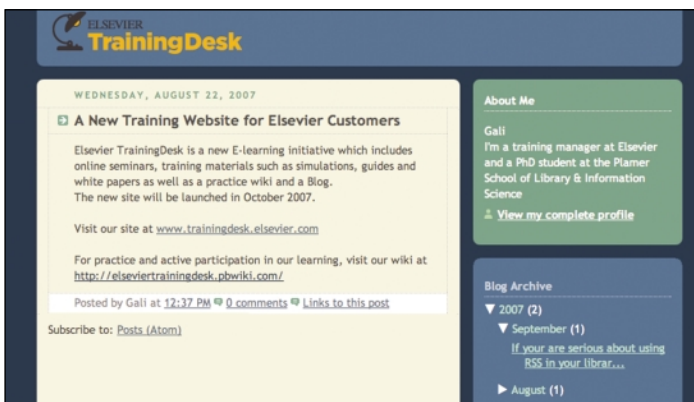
ELSEVIER
TrainingDesk

WEDNESDAY, AUGUST 22, 2007

A New Training Website for Elsevier Customers

Elsevier TrainingDesk is a new E-learning initiative which includes online seminars, training materials such as simulations, guides and white papers as well as a practice wiki and a Blog.
The new site will be launched in October 2007.

Visit our site at www.trainingdesk.elsevier.com

For practice and active participation in our learning, visit our wiki at http://elseviertrainingdesk.pbwiki.com/

Posted by Gali at 12:37 PM 0 comments Links to this post

Subscribe to: Posts (Atom)

About Me

Gali
I'm a training manager at Elsevier and a PhD student at the Plamer School of Library & Information Science

View my complete profile

Blog Archive

▼ 2007 (2)
▼ September (1)
If your are serious about using RSS in your librar...
► August (1)